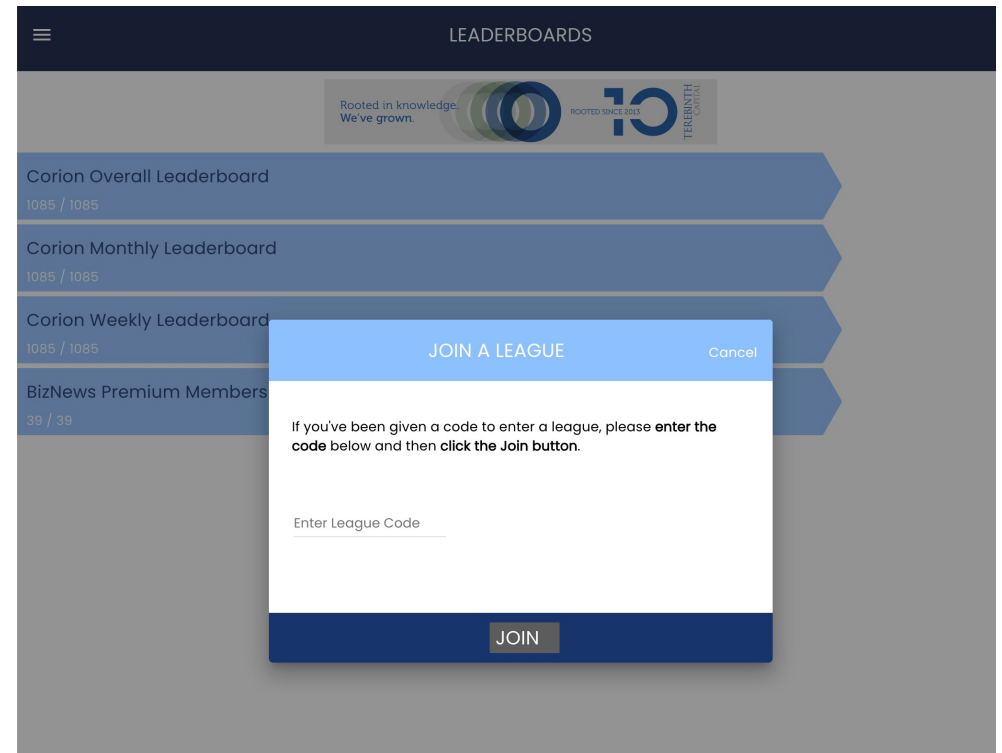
LEADERBOARDS

Rooted in knowledge. We've grown.

ROOTED SINCE 2013

10

TEREBINTH CAPITAL

Corion Overall Leaderboard
1085 / 1085

Corion Monthly Leaderboard
1085 / 1085

Corion Weekly Leaderboard
1085 / 1085

BizNews Premium Members
39 / 39

JOIN A LEAGUE

Cancel

If you've been given a code to enter a league, please **enter the code** below and then **click the Join button**.

Enter League Code

JOIN